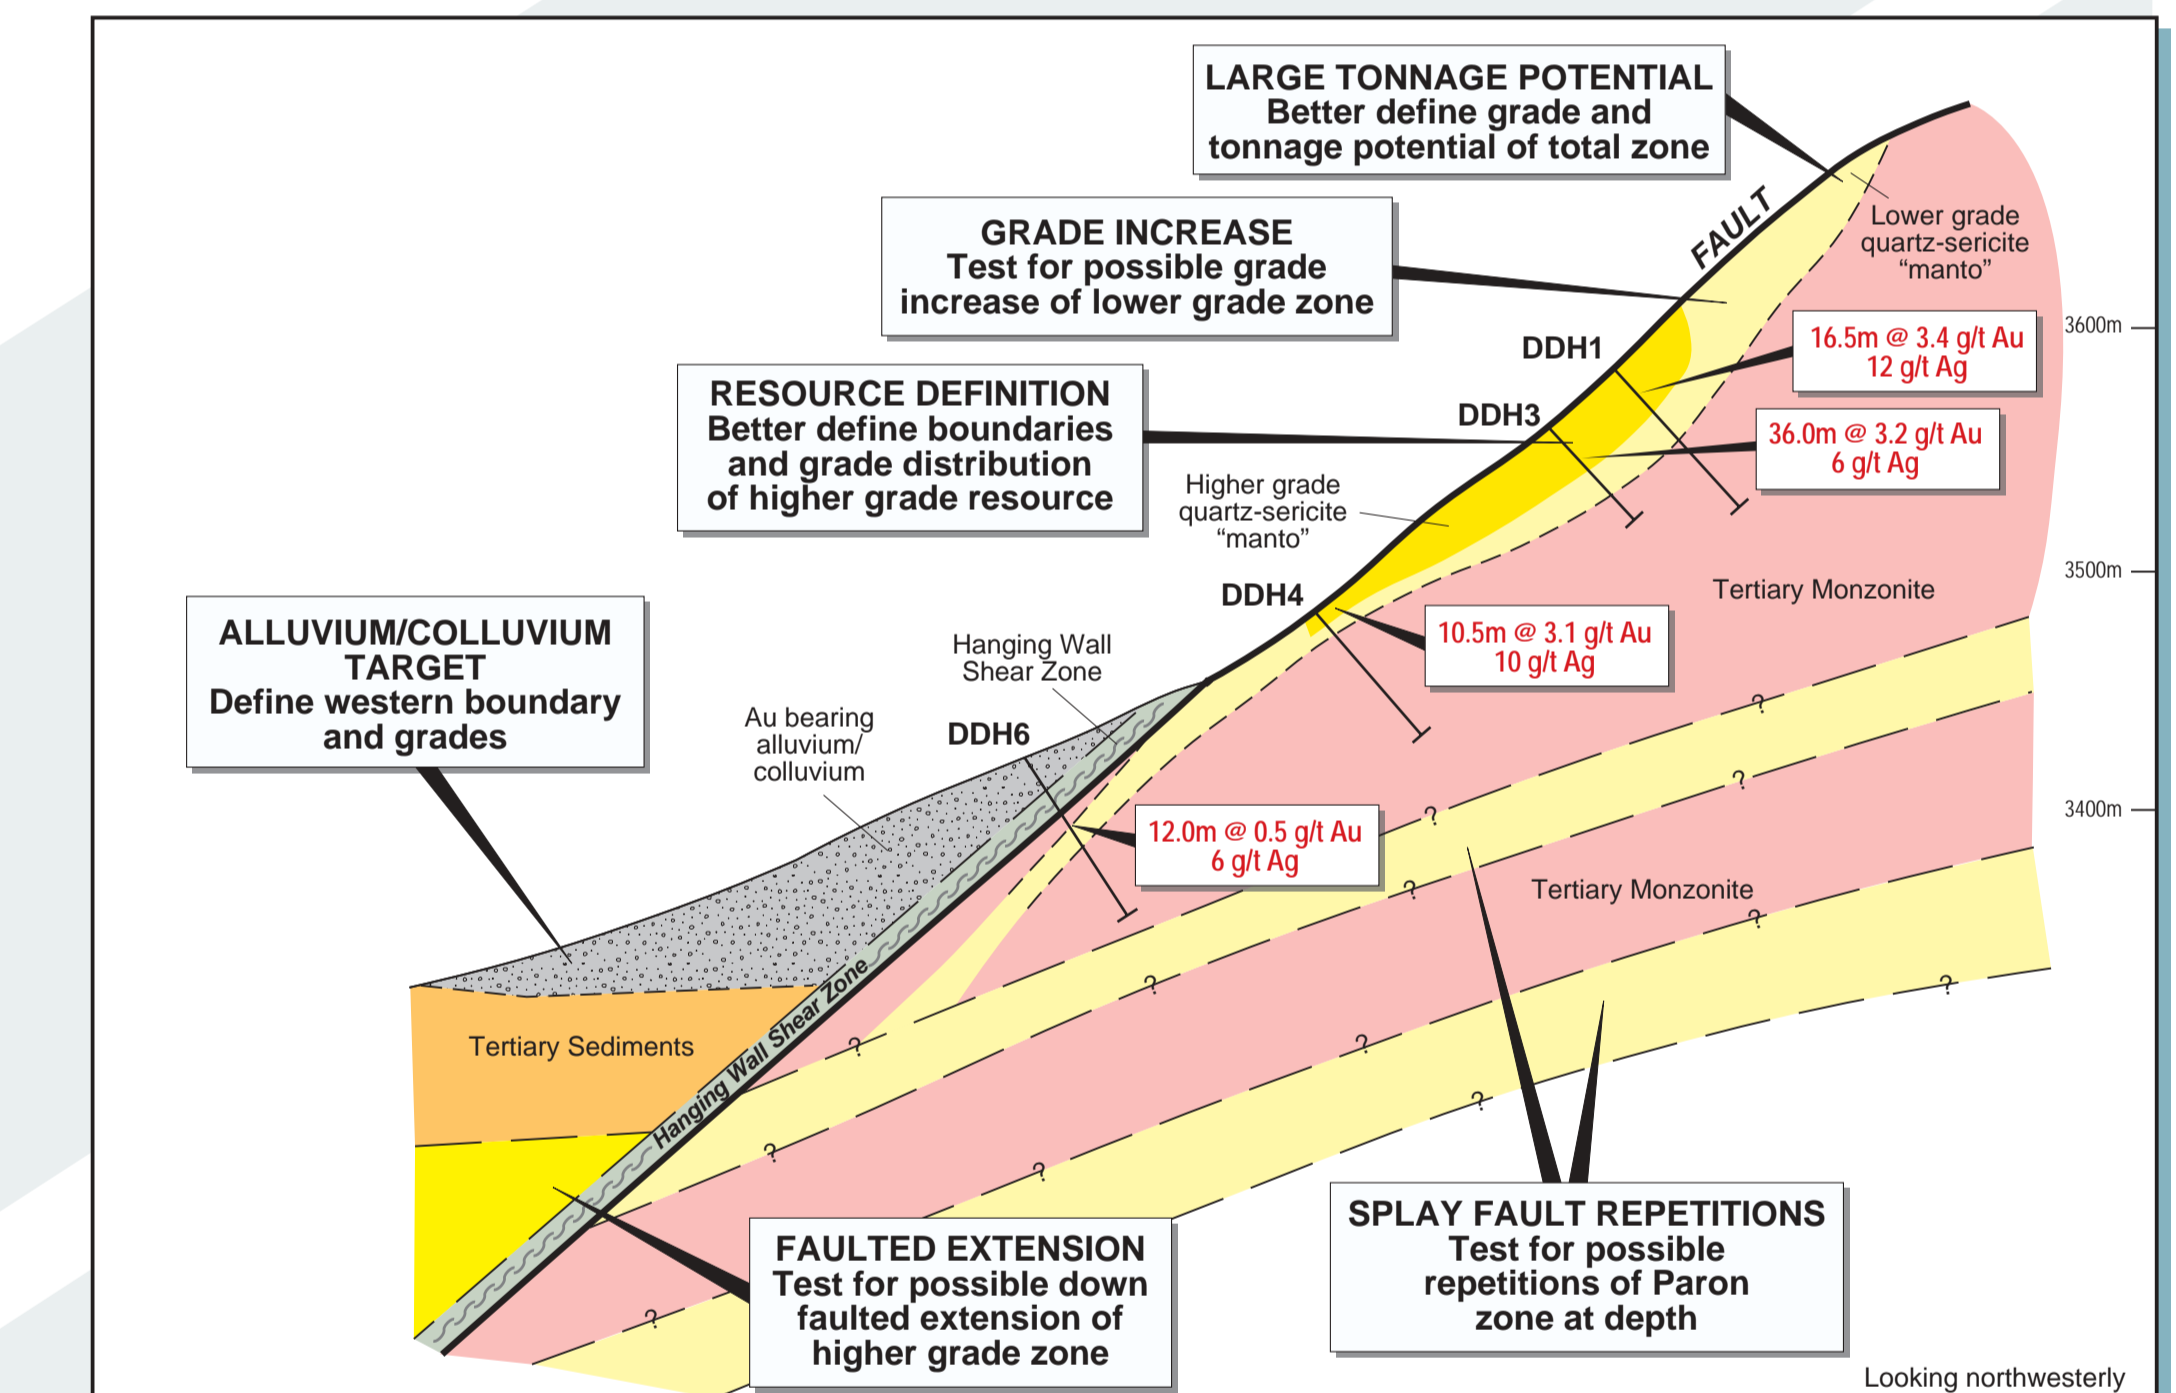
LARGE TONNAGE POTENTIAL
Better define grade and tonnage potential of total zone

GRADE INCREASE
Test for possible grade increase of lower grade zone

FAULT

Lower grade quartz-sericite "manto"

3600m

DDH1

16.5m @ 3.4 g/t Au
12 g/t Ag

RESOURCE DEFINITION
Better define boundaries and grade distribution of higher grade resource

DDH3

36.0m @ 3.2 g/t Au
6 g/t Ag

Higher grade quartz-sericite "manto"

3500m

Tertiary Monzonite

DDH4

10.5m @ 3.1 g/t Au
10 g/t Ag

ALLUVIUM/COLLUVIUM TARGET
Define western boundary and grades

Hanging Wall Shear Zone

Au bearing alluvium/ colluvium

DDH6

3400m

12.0m @ 0.5 g/t Au
6 g/t Ag

Tertiary Monzonite

Tertiary Sediments

Hanging Wall Shear Zone

?

FAULTED EXTENSION
Test for possible down faulted extension of higher grade zone

SPLAY FAULT REPETITIONS
Test for possible repetitions of Paron zone at depth

Looking northwesterly